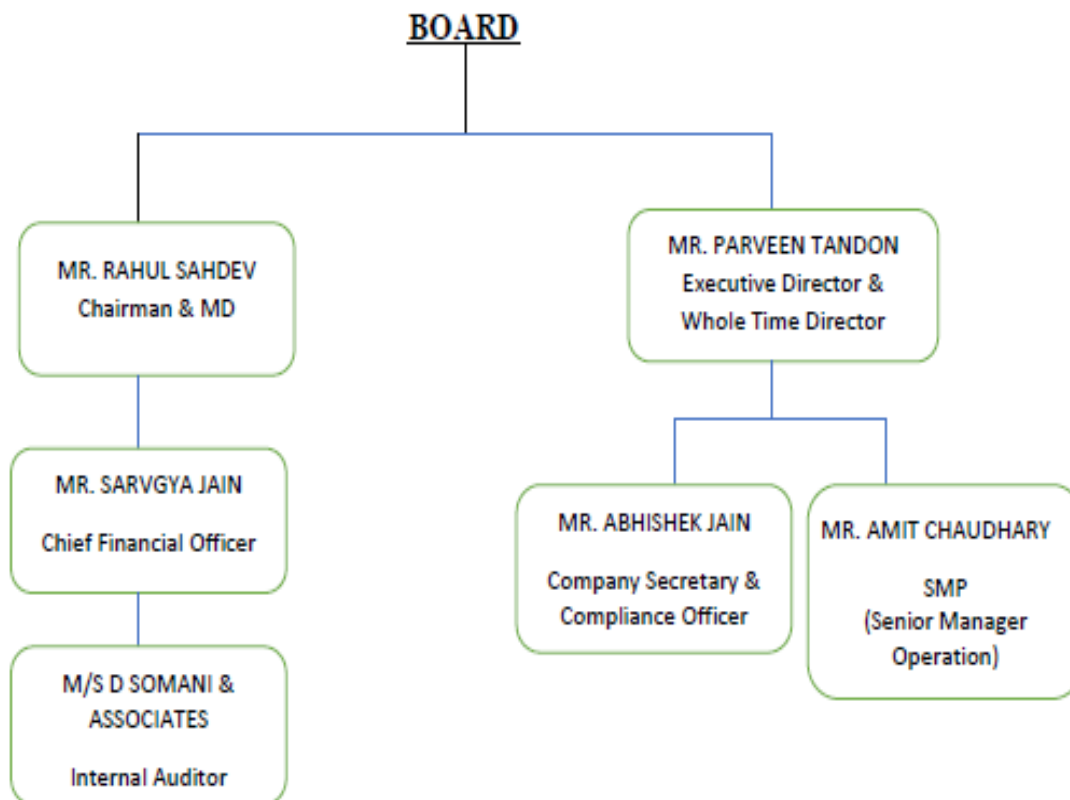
BOARD

MR. RAHUL SAHDEV
Chairman & MD

MR. SARVGYA JAIN
Chief Financial Officer

M/S D SOMANI & ASSOCIATES
Internal Auditor

MR. PARVEEN TANDON
Executive Director & Whole Time Director

MR. ABHISHEK JAIN
Company Secretary & Compliance Officer

MR. AMIT CHAUDHARY
SMP
(Senior Manager Operation)